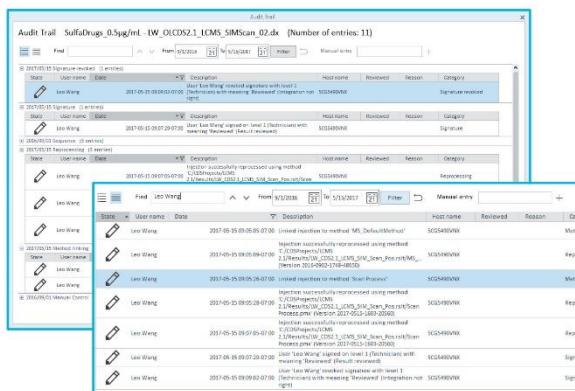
Audit Trail

Audit Trail SulfaDrugs_0.5pg/mL - LW_OLCDS2.1_LCMS_SIMScan_02.dx (Number of entries: 11)

Find From 5/3/2016 To 5/15/2017 Filter Manual entries

2017/05/15 Signature revoked (1 entries)

| State | User name | Date | Description | Host name | Reviewed | Reason | Category |
|---|---|---|---|---|---|---|---|
| | Leo Wang | 2017-05-15 09:09:02-07:00 | User 'Leo Wang' revoked signature with level 1 (Technician) with meaning 'Reviewed' (Integration not right) | SCG5490VNX | | | Signature revoked |

2017/05/15 Signature (1 entries)

| State | User name | Date | Description | Host name | Reviewed | Reason | Category |
|---|---|---|---|---|---|---|---|
| | Leo Wang | 2017-05-15 09:07:29-07:00 | User 'Leo Wang' signed on level 1 (Technician) with meaning 'Reviewed' (Result reviewed) | SCG5490VNX | | | Signature |

2016/05/03 Sequence (0 entries)

2017/05/15 Reprocessing (3 entries)

Injection successfully reprocessed using method C:/CDSProjects/LCMS 2.1/Results/LW_CDS2.1_LCMS_SIM_Scan_Pos.rslt/Scan

2017/05/15 Method linking

2016/09/01 Manual Control

Find Leo Wang From 5/3/2016 To 5/15/2017 Filter Manual entry

| State | User name | Date | Description | Host name | Reviewed | Reason | Ca |
|---|---|---|---|---|---|---|---|
| | Leo Wang | 2017-05-15 09:05:05-07:00 | Linked injection to method 'MS_DefaultMethod' | SCG5490VNX | | | Me |
| | Leo Wang | 2017-05-15 09:05:09-07:00 | Injection successfully reprocessed using method C:/CDSProjects/LCMS 2.1/Results/LW_CDS2.1_LCMS_SIM_Scan_Pos.rslt/MS_DefaultMethod.pmx (Version 2016-0902-1748-4650) | SCG5490VNX | | | Rep |
| | Leo Wang | 2017-05-15 09:05:26-07:00 | Linked injection to method 'Scan Process' | SCG5490VNX | | | Me |
| | Leo Wang | 2017-05-15 09:05:28-07:00 | Injection successfully reprocessed using method C:/CDSProjects/LCMS 2.1/Results/LW_CDS2.1_LCMS_SIM_Scan_Pos.rslt/Scan Process.pmx (Version 2017-0515-1603-20560) | SCG5490VNX | | | Rep |
| | Leo Wang | 2017-05-15 09:07:05-07:00 | Injection successfully reprocessed using method C:/CDSProjects/LCMS 2.1/Results/LW_CDS2.1_LCMS_SIM_Scan_Pos.rslt/Scan Process.pmx (Version 2017-0515-1603-20560) | SCG5490VNX | | | Rep |
| | Leo Wang | 2017-05-15 09:07:29-07:00 | User 'Leo Wang' signed on level 1 (Technician) with meaning 'Reviewed' (Result reviewed) | SCG5490VNX | | | Sig |
| | Leo Wang | 2017-05-15 09:09:02-07:00 | User 'Leo Wang' revoked signature with level 1 (Technician) with meaning 'Reviewed' (Integration not right) | SCG5490VNX | | | Sig |